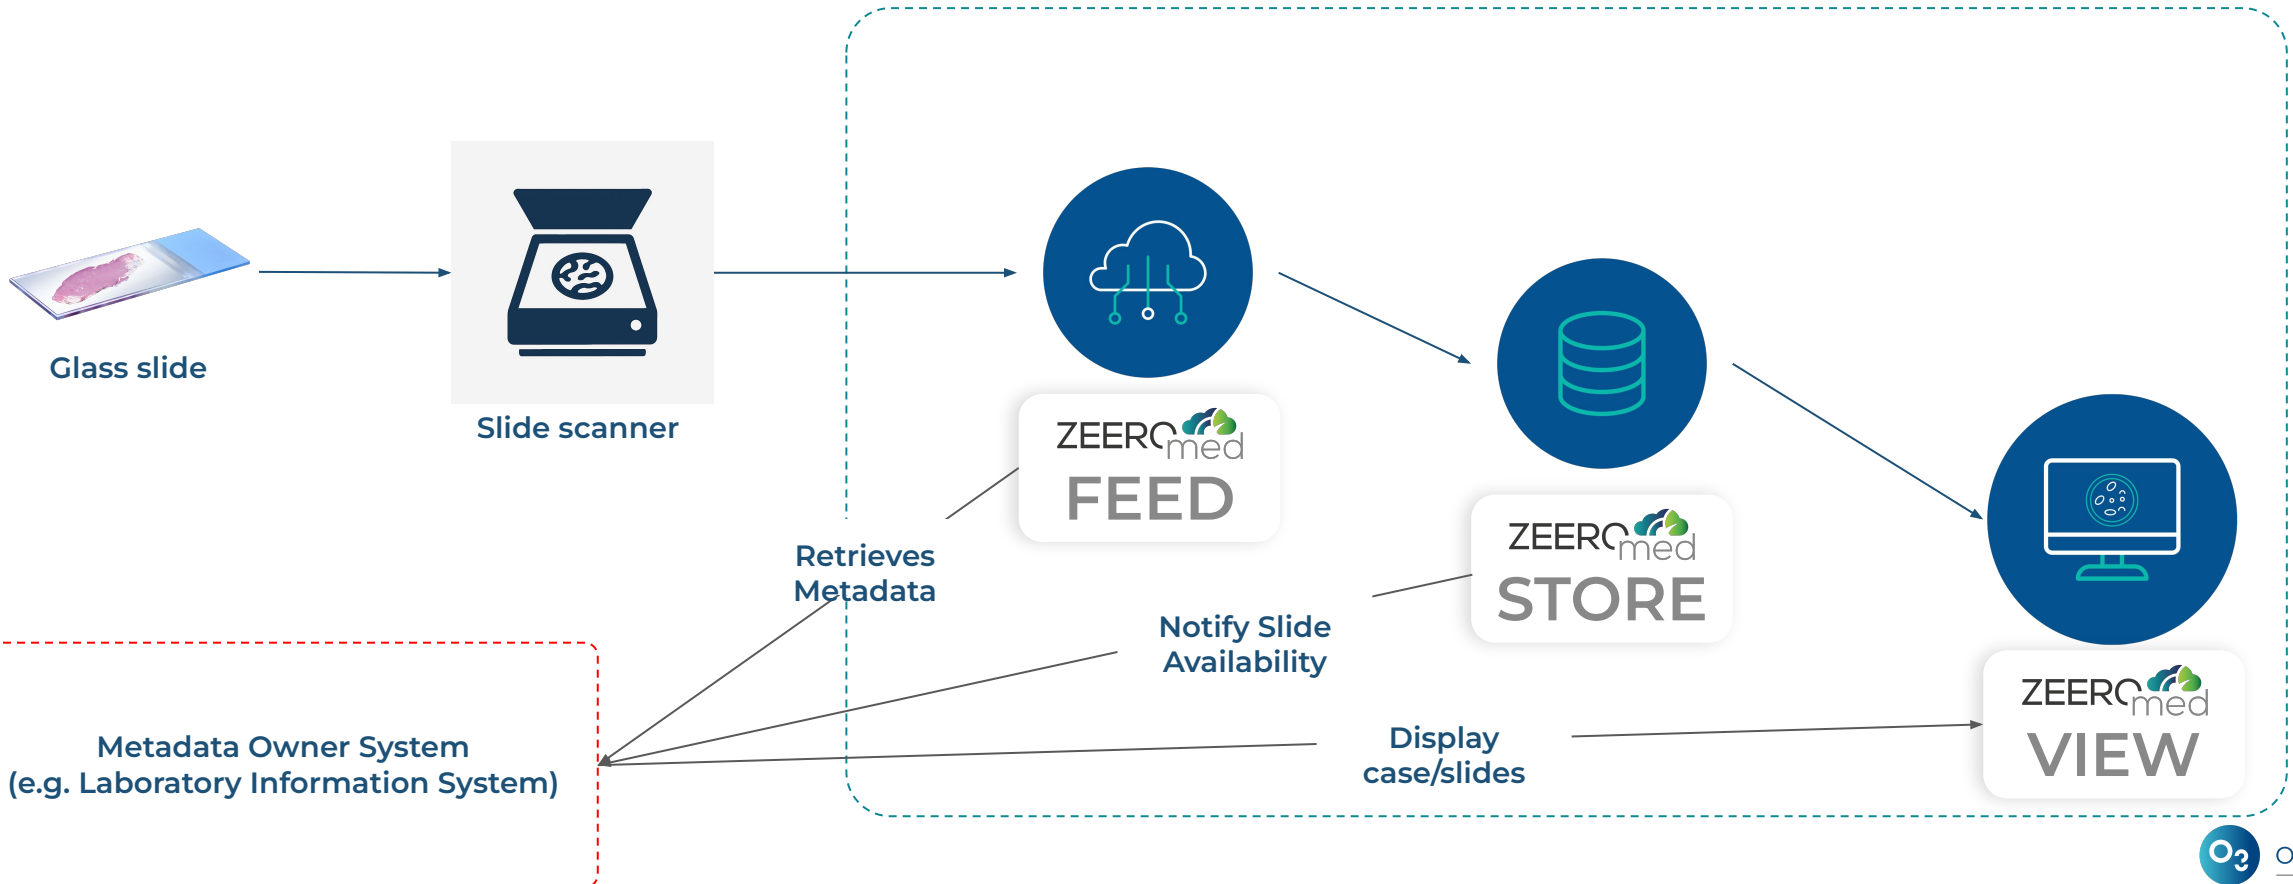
Glass slide

Slide scanner

ZEEROmed
FEED

ZEEROmed
STORE

ZEEROmed
VIEW

Retrieves Metadata

Notify Slide Availability

Display case/slides

Metadata Owner System
(e.g. Laboratory Information System)

O2